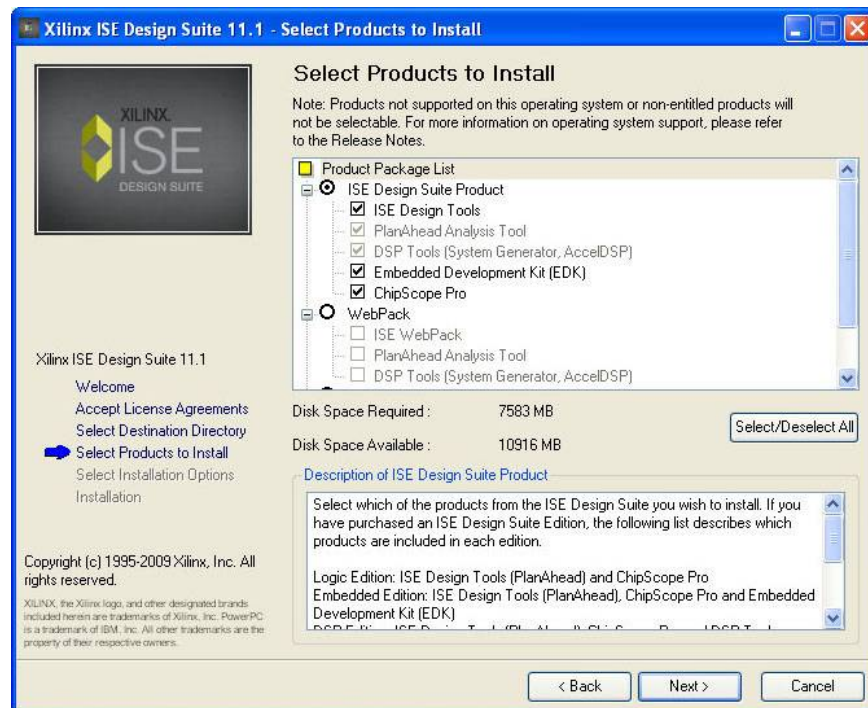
Xilinx ISE Design Suite 11.1 - Select Products to Install

XILINX.
ISE
DESIGN SUITE

Select Products to Install

Note: Products not supported on this operating system or non-entitled products will not be selectable. For more information on operating system support, please refer to the Release Notes.

Product Package List
ISE Design Suite Product
ISE Design Tools
PlanAhead Analysis Tool
DSP Tools (System Generator, AccelDSP)
Embedded Development Kit (EDK)
ChipScope Pro
WebPack
ISE WebPack
PlanAhead Analysis Tool
DSP Tools (System Generator, AccelDSP)

Disk Space Required : 7583 MB
Disk Space Available : 10916 MB
Select/Deselect All

Description of ISE Design Suite Product

Select which of the products from the ISE Design Suite you wish to install. If you have purchased an ISE Design Suite Edition, the following list describes which products are included in each edition.

Logic Edition: ISE Design Tools (PlanAhead) and ChipScope Pro
Embedded Edition: ISE Design Tools (PlanAhead), ChipScope Pro and Embedded Development Kit (EDK)
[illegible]

Xilinx ISE Design Suite 11.1
Welcome
Accept License Agreements
Select Destination Directory
Select Products to Install
Select Installation Options
Installation

Copyright (c) 1995-2009 Xilinx, Inc. All rights reserved.

XILINX, the Xilinx logo, and other designated brands included herein are trademarks of Xilinx, Inc. PowerPC is a trademark of IBM, Inc. All other trademarks are the property of their respective owners.

< Back
Next >
Cancel